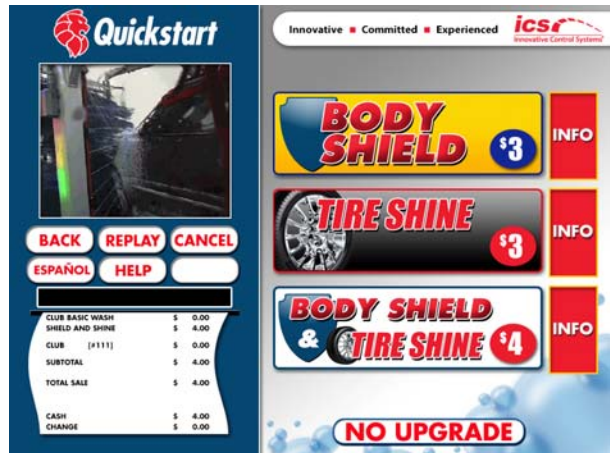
Quickstart

BACK REPLAY CANCEL
ESPAÑOL HELP

| | | |
|---|---|---|
| CLUB BASIC WASH | \$ | 0.00 |
| SHIELD AND SHINE | \$ | 4.00 |
| CLUB [#111] | \$ | 0.00 |
| SUBTOTAL | \$ | 4.00 |
| TOTAL SALE | \$ | 4.00 |
| CASH | \$ | 4.00 |
| CHANGE | \$ | 0.00 |

Innovative ■ Committed ■ Experienced ics Innovative Control Systems

BODY SHIELD \$3 INFO

TIRE SHINE \$3 INFO

BODY SHIELD & TIRE SHINE \$4 INFO

NO UPGRADE